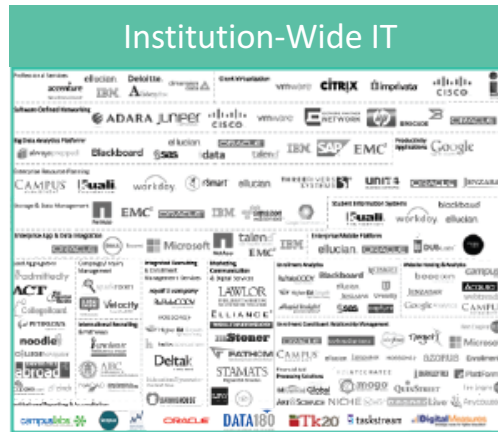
Institution-Wide IT

accenture
ellucian
Deloitte.
IBM
vmware
CITRIX
imprivata
CISCO
ADARA
JUNIPER
CISCO
vmware
Blackboard
ellucian
sas
ORACLE
data
IBM
SAP
EMC
Google
CAMPUS
kuali
workday
ellucian
unit4
ORACLE
EMC
ORACLE
IBM
amazon
kuali
workday
ellucian
blackboard
ORACLE
Microsoft
talend
EMC
IBM
ellucian
ACT
Velocity
LAWLOR
ELLIANCE
Blackboard
Deltak
STAMATS
mStoner
CAMPUS
Google
nood le
ORACLE
NICHE
mogo
campuslabs
ORACLE
DATA180
Tk20
taskstream
Digital Measures